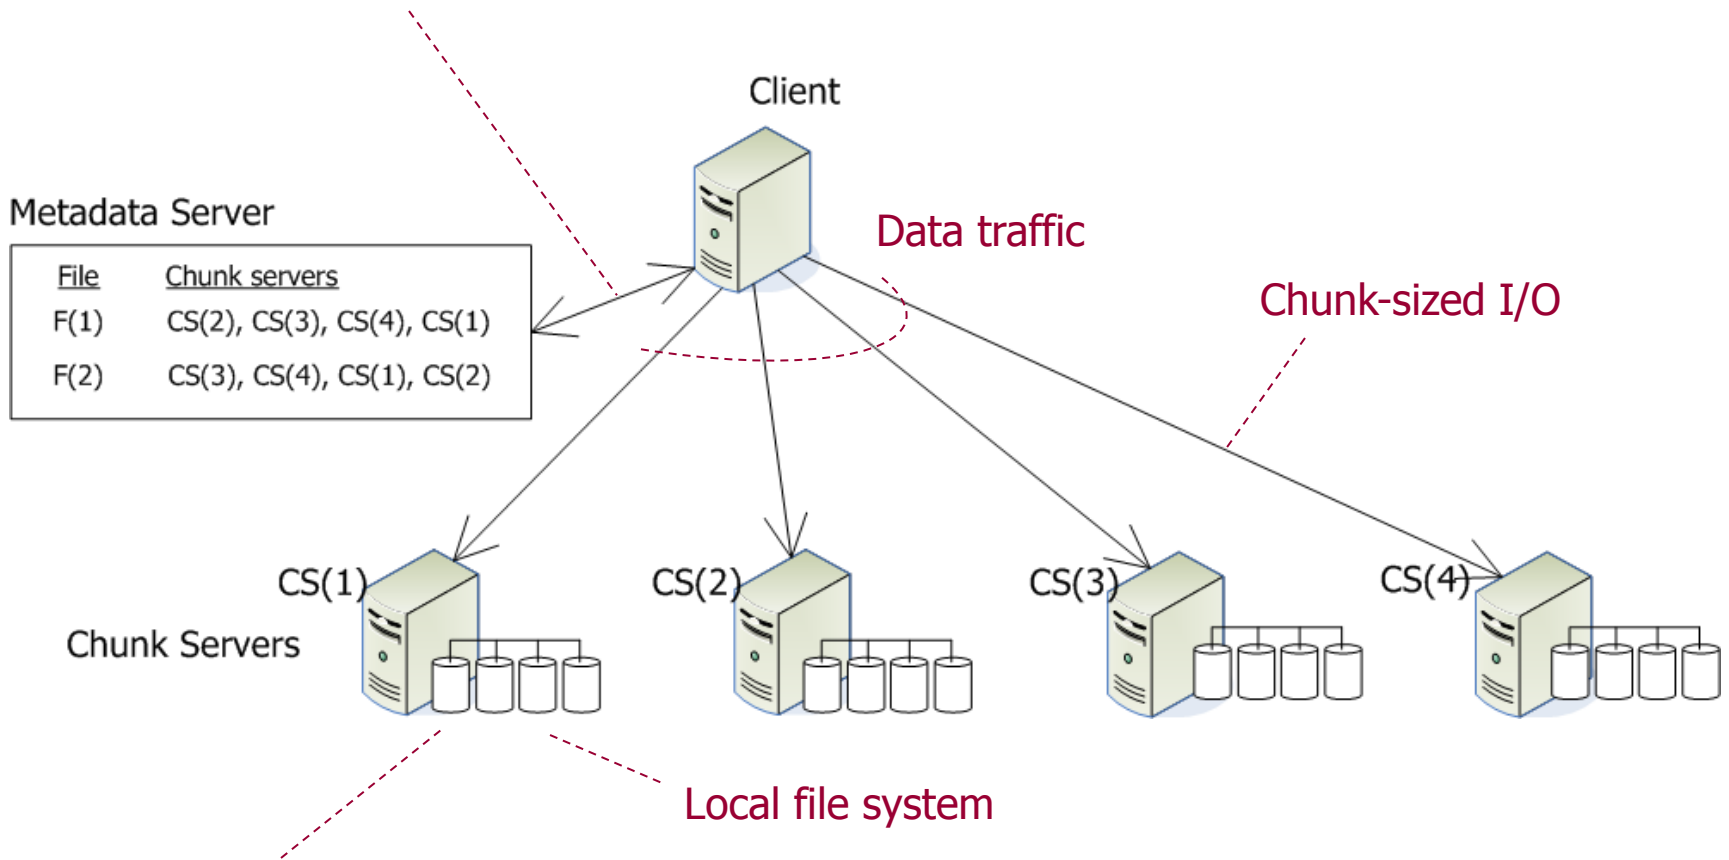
Client

Metadata Server

| File | Chunk servers |
|---|---|
| F(1) | CS(2), CS(3), CS(4), CS(1) |
| F(2) | CS(3), CS(4), CS(1), CS(2) |

Data traffic

Chunk-sized I/O

CS(1)

CS(2)

CS(3)

CS(4)

Chunk Servers

Local file system